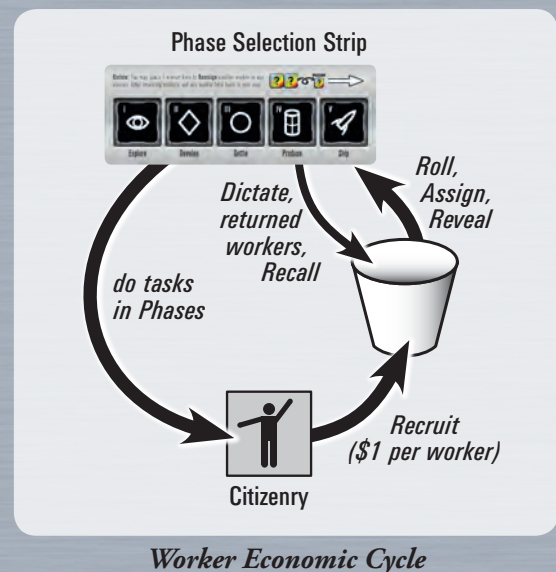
Phase Selection Strip

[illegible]

I Explore

II Develop

III Settle

IV Produce

V Ship

Roll, Assign, Reveal

Dictate, returned workers, Recall

do tasks in Phases

Recruit ($1 per worker)

Citizenry

Worker Economic Cycle